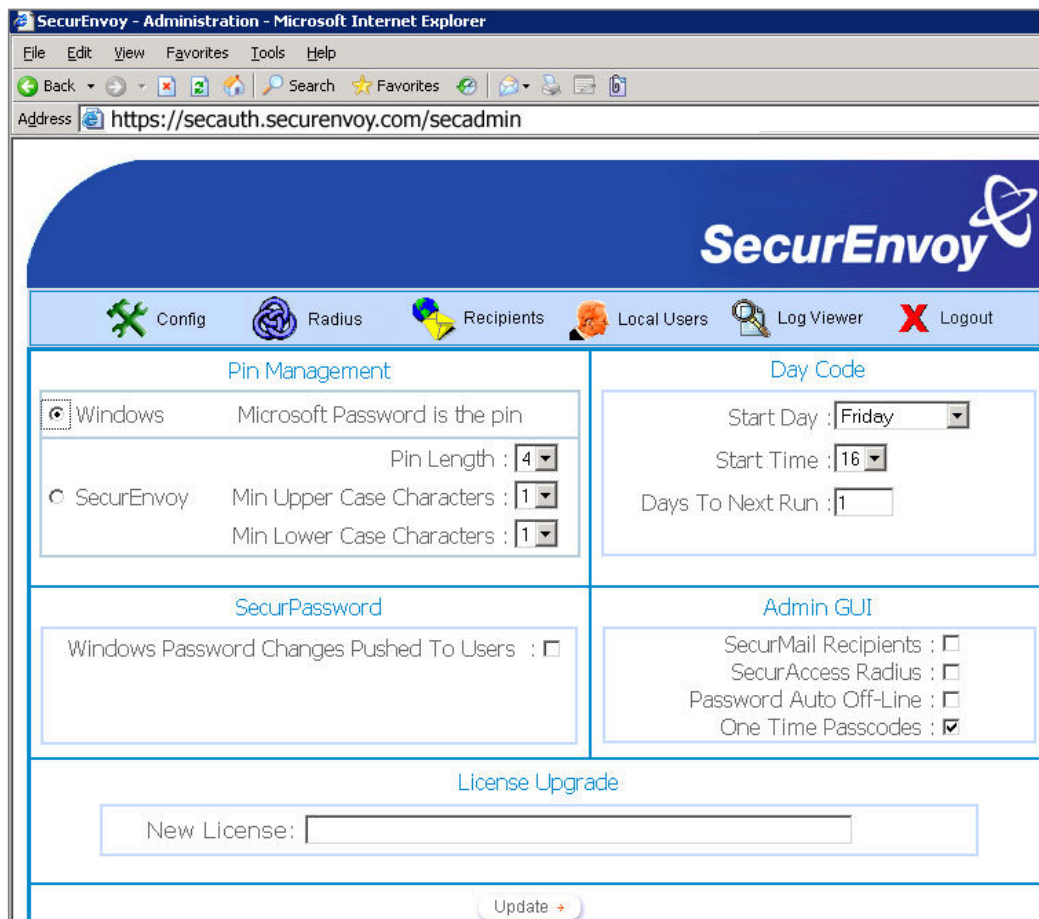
SecurEnvoy - Administration - Microsoft Internet Explorer

File Edit View Favorites Tools Help

Back Search Favorites

Address https://secauth.securenvoy.com/secadmin

SecurEnvoy

Config Radius Recipients Local Users Log Viewer Logout

Pin Management

Windows Microsoft Password is the pin

Pin Length : 4

SecurEnvoy Min Upper Case Characters : 1

Min Lower Case Characters : 1

Day Code

Start Day : Friday

Start Time : 16

Days To Next Run : 1

SecurPassword

Windows Password Changes Pushed To Users :

Admin GUI

SecurMail Recipients :

SecurAccess Radius :

Password Auto Off-Line :

One Time Passcodes :

License Upgrade

New License:

Update